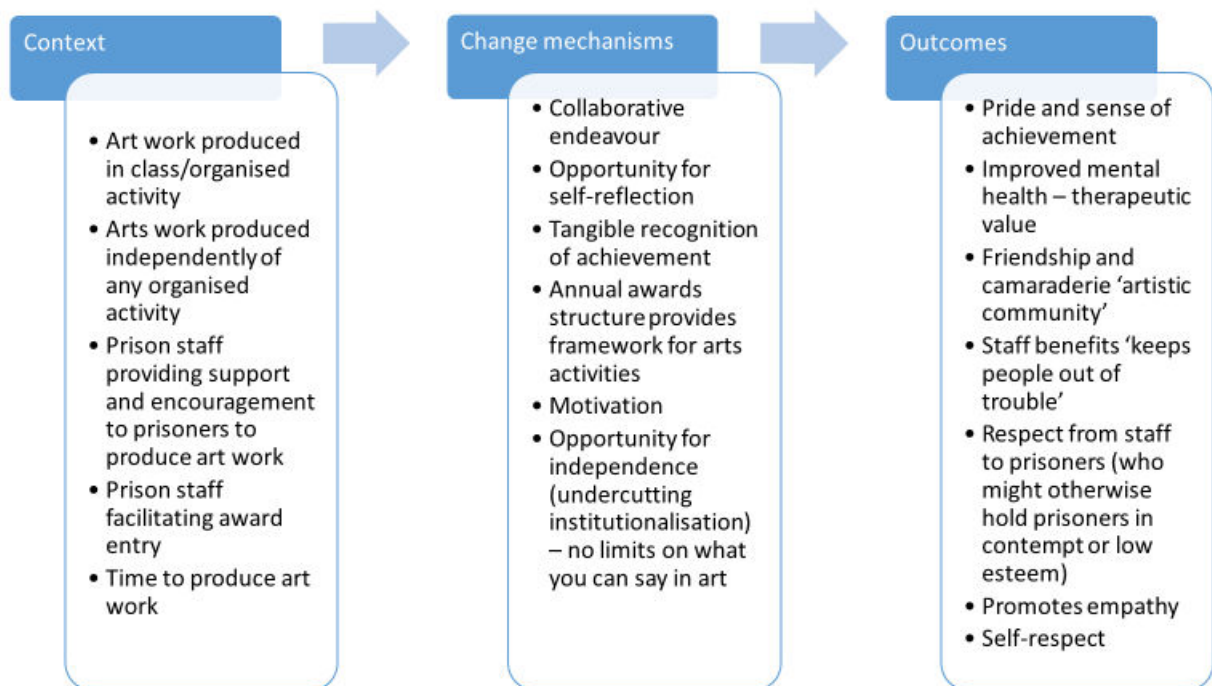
Context

- Art work produced in class/organised activity
- Arts work produced independently of any organised activity
- Prison staff providing support and encouragement to prisoners to produce art work
- Prison staff facilitating award entry
- Time to produce art work

Change mechanisms

- Collaborative endeavour
- Opportunity for self-reflection
- Tangible recognition of achievement
- Annual awards structure provides framework for arts activities
- Motivation
- Opportunity for independence (undercutting institutionalisation) – no limits on what you can say in art

Outcomes

- Pride and sense of achievement
- Improved mental health – therapeutic value
- Friendship and camaraderie 'artistic community'
- Staff benefits 'keeps people out of trouble'
- Respect from staff to prisoners (who might otherwise hold prisoners in contempt or low esteem)
- Promotes empathy
- Self-respect